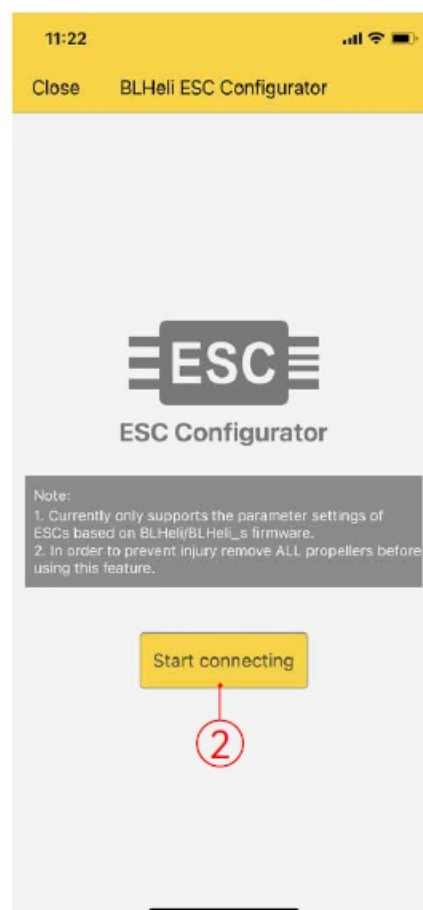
11:22

Close BLHeli ESC Configurator

ESC

ESC Configurator

Note:
1. Currently only supports the parameter settings of ESCs based on BLHeli/BLHeli_s firmware.
2. In order to prevent injury remove ALL propellers before using this feature.

Start connecting

2